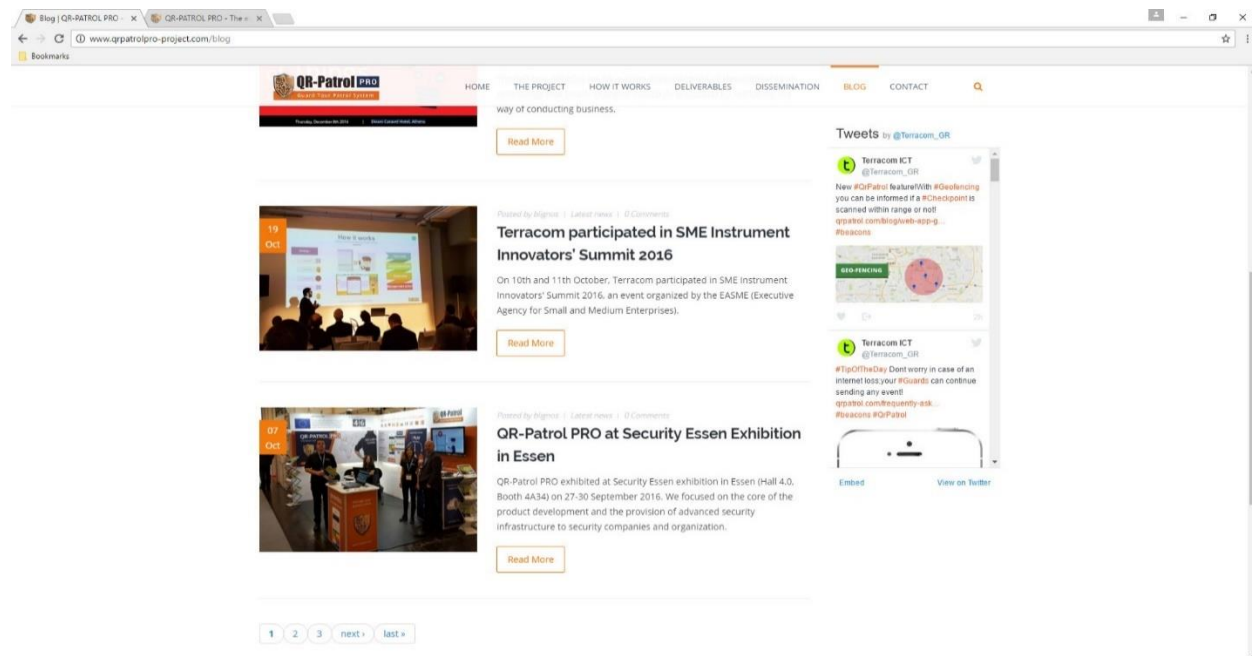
Blog | QR-PATROL PRO - × QR-PATROL PRO - The × 

www.qrpatrolpro-project.com/blog

Bookmarks

QR-Patrol PRO
Guard Tour Patrol System

HOME THE PROJECT HOW IT WORKS DELIVERABLES DISSEMINATION BLOG CONTACT

way of conducting business.

Read More

Tweets by @Terracom_GR

Terracom ICT
@Terracom_GR
New #QrPatrol feature!With #Geofencing you can be informed if a #Checkpoint is scanned within range or not! qrpatrol.com/blog/web-app-g... #beacons

GEO-FENCING

Terracom ICT
@Terracom_GR
#TipOfTheDay Dont worry in case of an internet loss;your #Guards can continue sending any event! qrpatrol.com/frequently-ask... #beacons #QrPatrol

Embed View on Twitter

19 Oct

Posted by litignos | Latest news | 0 Comments

Terracom participated in SME Instrument Innovators' Summit 2016

On 10th and 11th October, Terracom participated in SME Instrument Innovators' Summit 2016, an event organized by the EASME (Executive Agency for Small and Medium Enterprises).

Read More

07 Oct

Posted by litignos | Latest news | 0 Comments

QR-Patrol PRO at Security Essen Exhibition in Essen

QR-Patrol PRO exhibited at Security Essen exhibition in Essen (Hall 4.0, Booth 4A34) on 27-30 September 2016. We focused on the core of the product development and the provision of advanced security infrastructure to security companies and organization.

Read More

1 2 3 next › last »